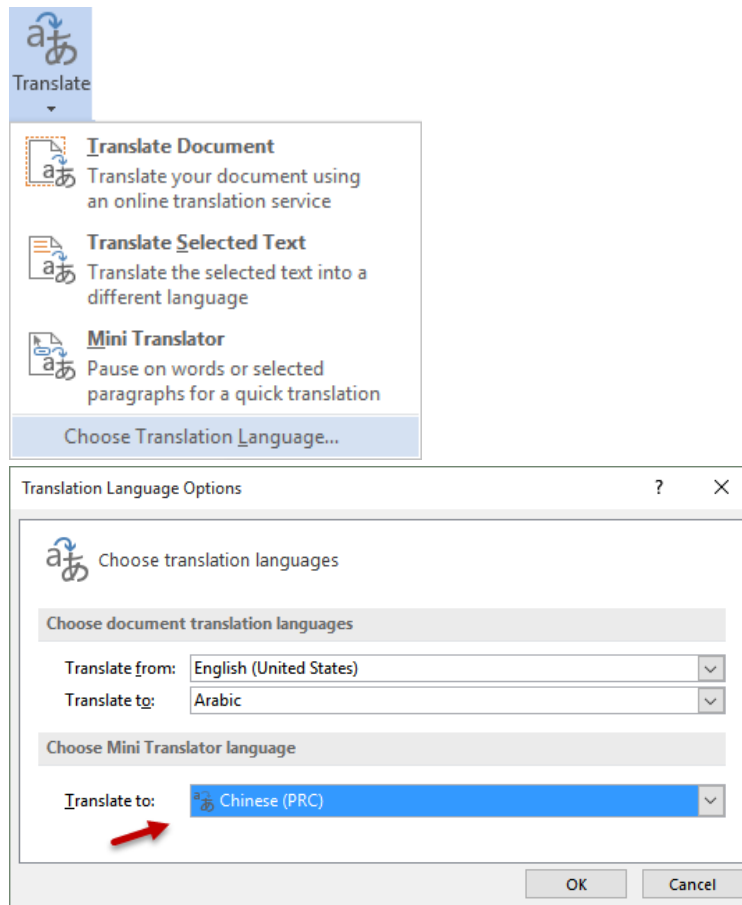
Translate

Translate Document
Translate your document using an online translation service

Translate Selected Text
Translate the selected text into a different language

Mini Translator
Pause on words or selected paragraphs for a quick translation

Choose Translation Language...

Translation Language Options ? ✕

Choose translation languages

Choose document translation languages

Translate from: English (United States)

Translate to: Arabic

Choose Mini Translator language

Translate to: Chinese (PRC)

OK Cancel